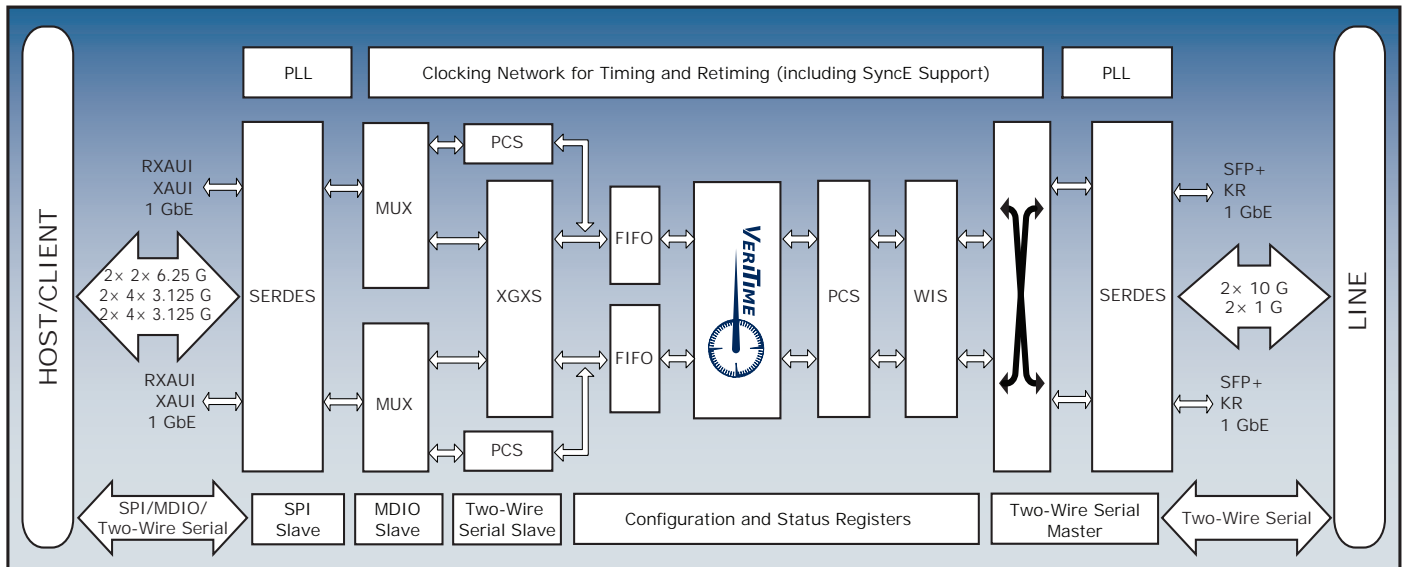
PLL

Clocking Network for Timing and Retiming (including SyncE Support)

PLL

HOST/CLIENT

RXAUI
XAUI
1 GbE

2× 2× 6.25 G
2× 4× 3.125 G
2× 4× 3.125 G

RXAUI
XAUI
1 GbE

SERDES

MUX

MUX

PCS

XGXS

PCS

FIFO

FIFO

VERITIME

PCS

WIS

SERDES

SFP+
KR
1 GbE

2× 10 G
2× 1 G

SFP+
KR
1 GbE

LINE

SPI/MDIO/
Two-Wire Serial

SPI
Slave

MDIO
Slave

Two-Wire
Serial Slave

Configuration and Status Registers

Two-Wire Serial
Master

Two-Wire Serial